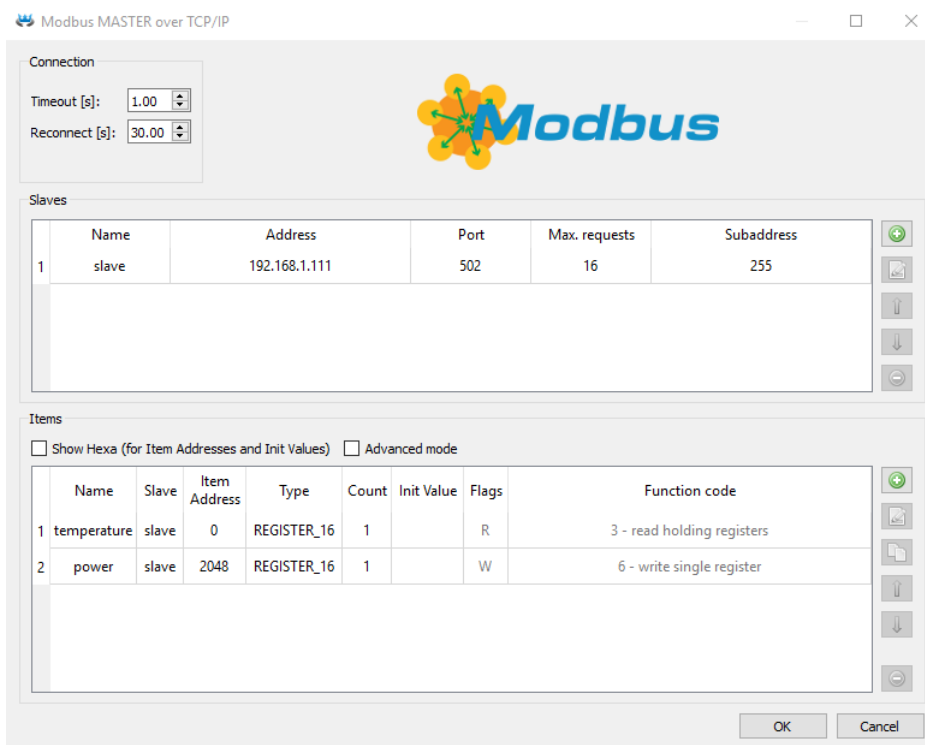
Modbus MASTER over TCP/IP

Connection

Timeout [s]: 1.00

Reconnect [s]: 30.00

Modbus

Slaves

| | Name | Address | Port | Max. requests | Subaddress |
|---|---|---|---|---|---|
| 1 | slave | 192.168.1.111 | 502 | 16 | 255 |

Items

Show Hexa (for Item Addresses and Init Values)
Advanced mode

| | Name | Slave | Item Address | Type | Count | Init Value | Flags | Function code |
|---|---|---|---|---|---|---|---|---|
| 1 | temperature | slave | 0 | REGISTER_16 | 1 | | R | 3 - read holding registers |
| 2 | power | slave | 2048 | REGISTER_16 | 1 | | W | 6 - write single register |

OK
Cancel